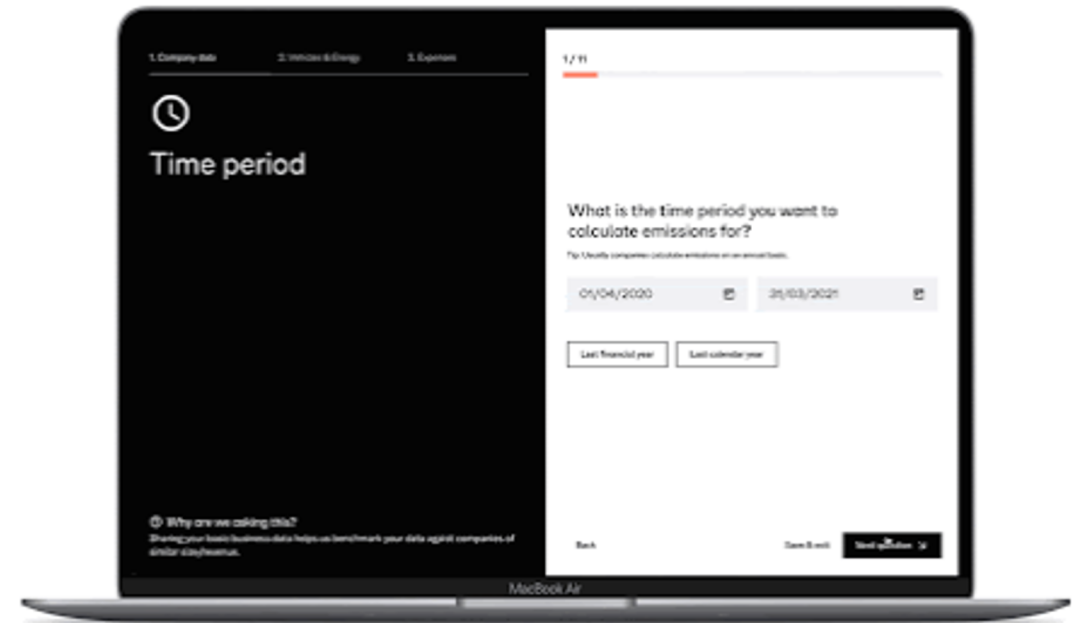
1. Company data 2. Vehicles & Energy 3. Expenses

Time period

Why are we asking this?
Sharing your basic business data helps us benchmark your data against companies of similar size/revenue.

1 / 11

What is the time period you want to calculate emissions for?

Tip: Usually companies calculate emissions on an annual basis.

01/04/2020

31/03/2021

Last financial year

Last calendar year

Back

Save & exit

Next question

MacBook Air